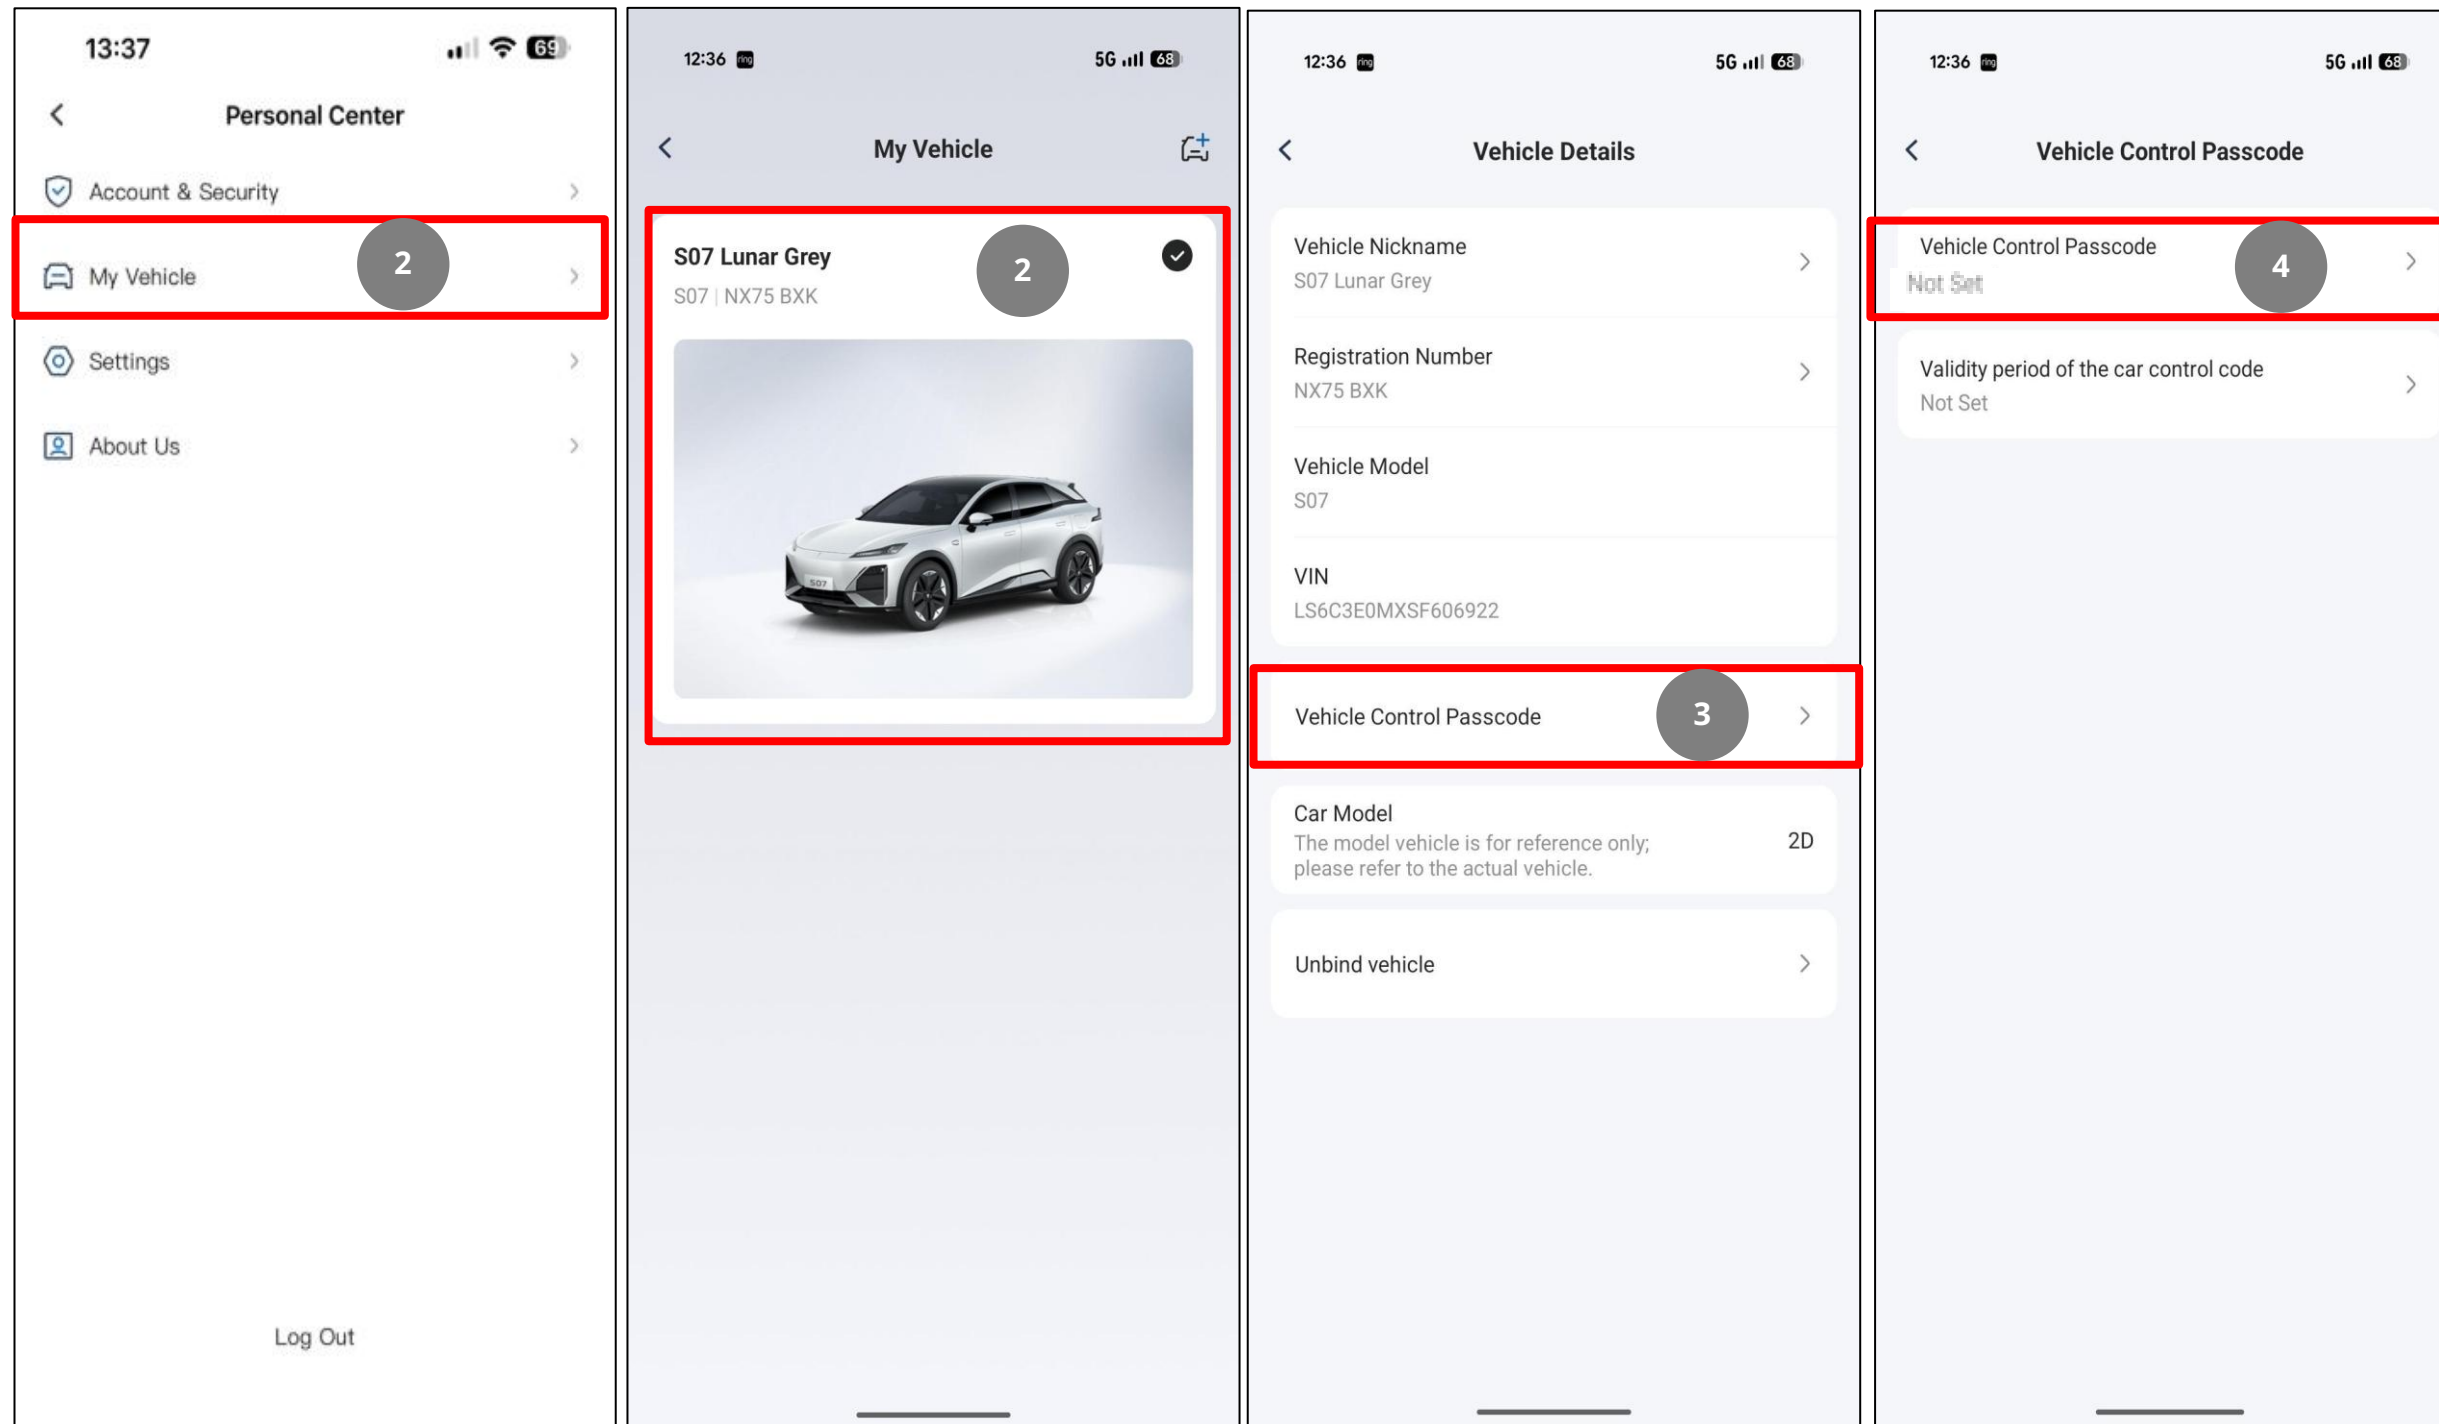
13:37 69

Personal Center

Account & Security

My Vehicle

2

Settings

About Us

Log Out

12:36 5G 68

My Vehicle

S07 Lunar Grey

2

S07 | NX75 BXK

12:36 5G 68

Vehicle Details

Vehicle Nickname
S07 Lunar Grey

Registration Number
NX75 BXK

Vehicle Model
S07

VIN
LS6C3E0MXSF606922

Vehicle Control Passcode

3

Car Model
The model vehicle is for reference only; please refer to the actual vehicle.
2D

Unbind vehicle

12:36 5G 68

Vehicle Control Passcode

Vehicle Control Passcode
Not Set

4

Validity period of the car control code
Not Set